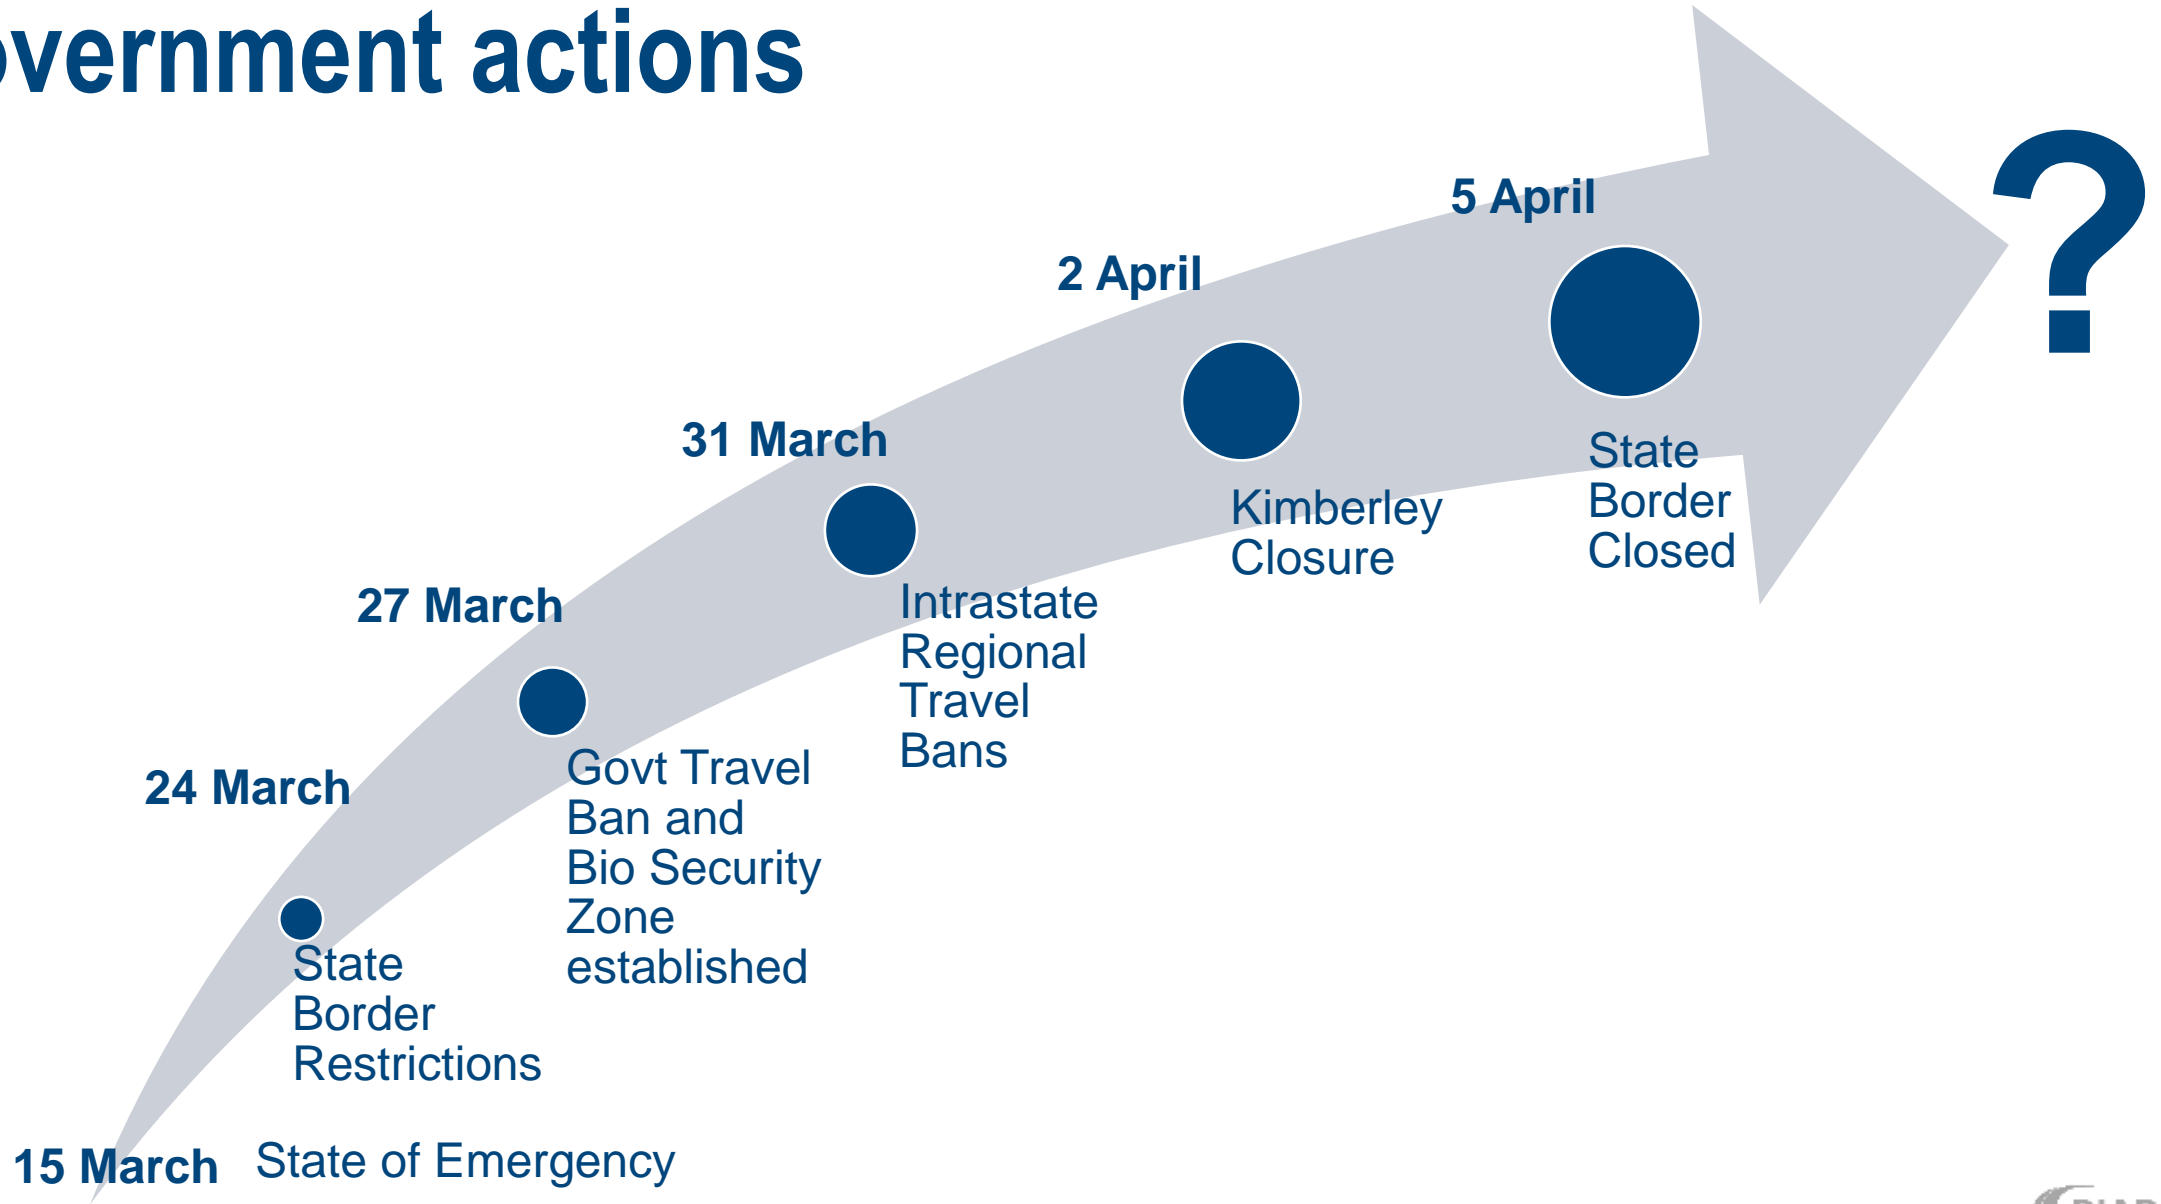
overnment actions

?

5 April
State Border Closed

2 April
Kimberley Closure

31 March
Intrastate Regional Travel Bans

27 March
Govt Travel Ban and Bio Security Zone established

24 March
State Border Restrictions

15 March State of Emergency